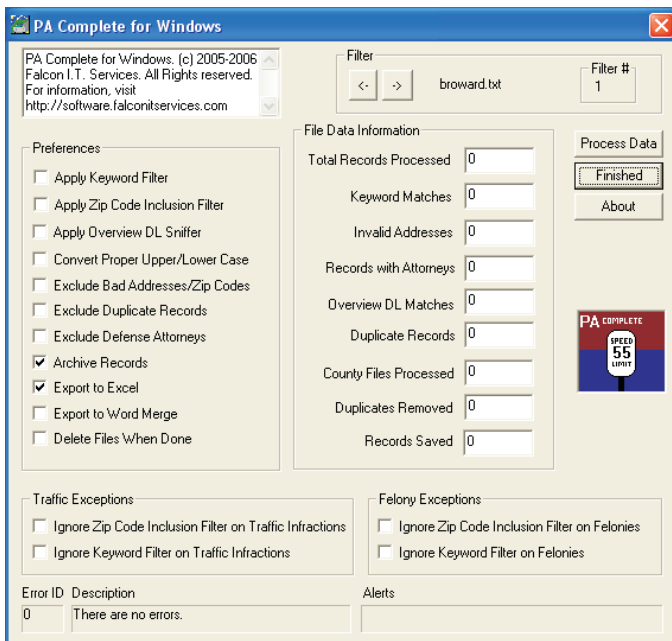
PA Complete for Windows

PA Complete for Windows. (c) 2005-2006 Falcon I.T. Services. All Rights reserved. For information, visit http://software.falconitservices.com

Filter
<- ->
broward.txt
Filter #
1

Preferences
Apply Keyword Filter
Apply Zip Code Inclusion Filter
Apply Overview DL Sniffer
Convert Proper Upper/Lower Case
Exclude Bad Addresses/Zip Codes
Exclude Duplicate Records
Exclude Defense Attorneys
Archive Records
Export to Excel
Export to Word Merge
Delete Files When Done

File Data Information
Total Records Processed 0
Keyword Matches 0
Invalid Addresses 0
Records with Attorneys 0
Overview DL Matches 0
Duplicate Records 0
County Files Processed 0
Duplicates Removed 0
Records Saved 0

Process Data
Finished
About

PA COMPLETE
SPEED 55 LIMIT

Traffic Exceptions
Ignore Zip Code Inclusion Filter on Traffic Infractions
Ignore Keyword Filter on Traffic Infractions

Felony Exceptions
Ignore Zip Code Inclusion Filter on Felonies
Ignore Keyword Filter on Felonies

Error ID Description
0 There are no errors.

Alerts